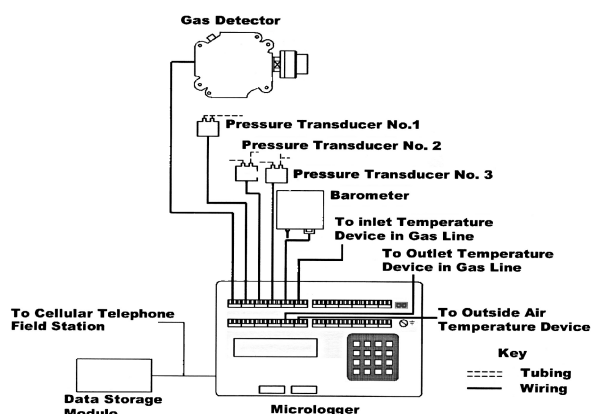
Gas Detector

Pressure Transducer No.1

Pressure Transducer No. 2

Pressure Transducer No. 3

Barometer

To inlet Temperature Device in Gas Line

To Outlet Temperature Device in Gas Line

To Cellular Telephone Field Station

To Outside Air Temperature Device

Key

Tubing

Wiring

Data Storage Module

Micrologger